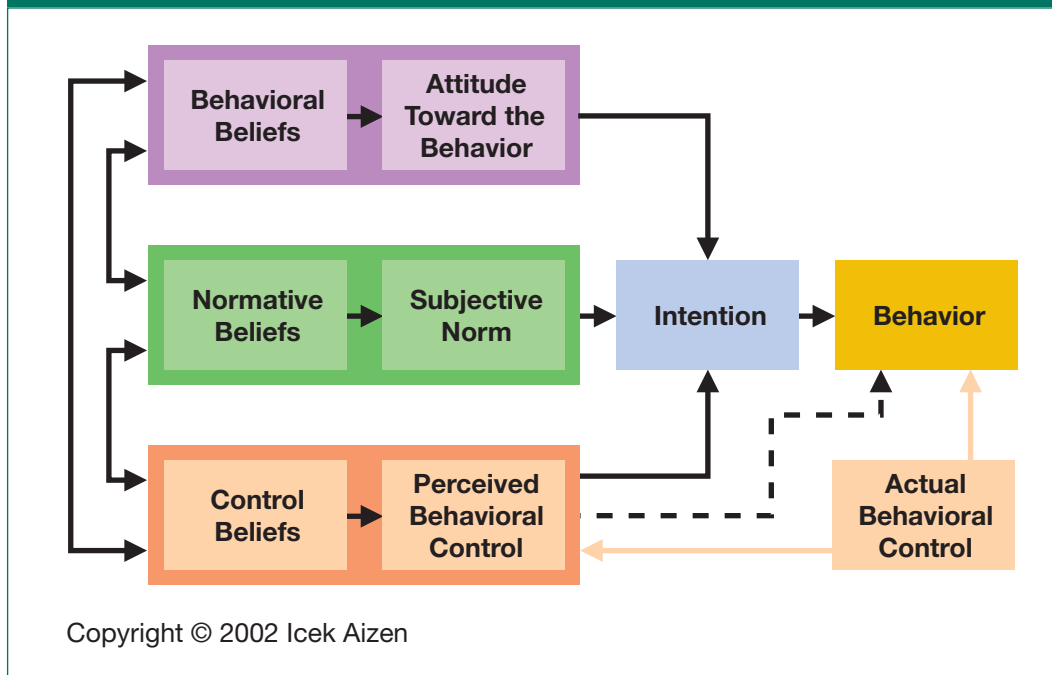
Behavioral Beliefs

Attitude Toward the Behavior

Normative Beliefs

Subjective Norm

Intention

Behavior

Control Beliefs

Perceived Behavioral Control

Actual Behavioral Control

Copyright © 2002 Icek Aizen